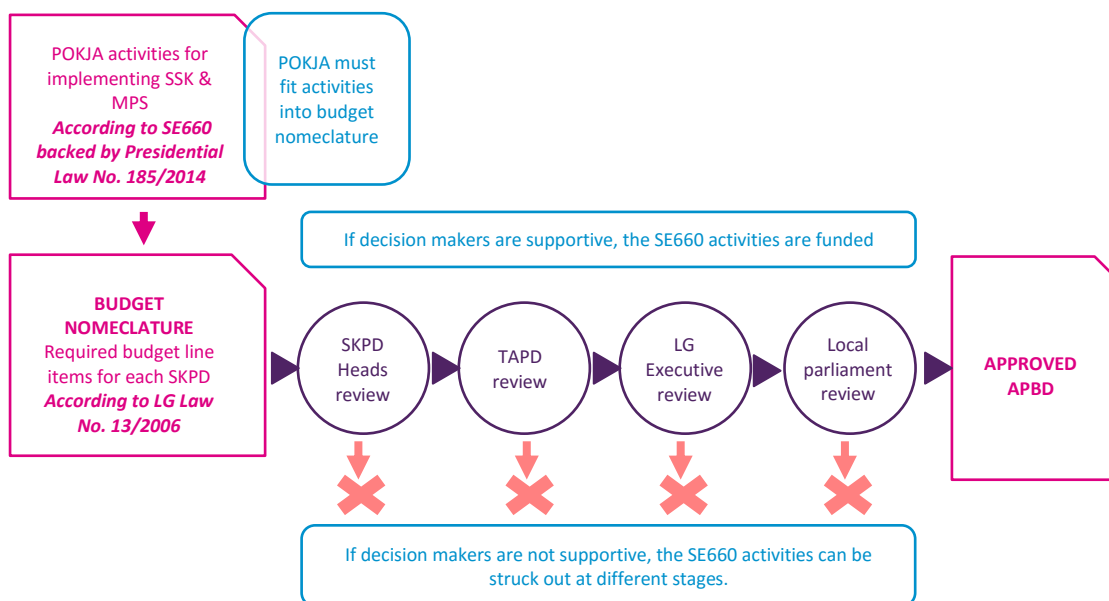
POKJA activities for implementing SSK & MPS
According to SE660 backed by Presidential Law No. 185/2014

POKJA must fit activities into budget nomeclature

If decision makers are supportive, the SE660 activities are funded

BUDGET NOMECLATURE
Required budget line items for each SKPD
According to LG Law No. 13/2006

SKPD Heads review

TAPD review

LG Executive review

Local parliament review

APPROVED APBD

If decision makers are not supportive, the SE660 activities can be struck out at different stages.